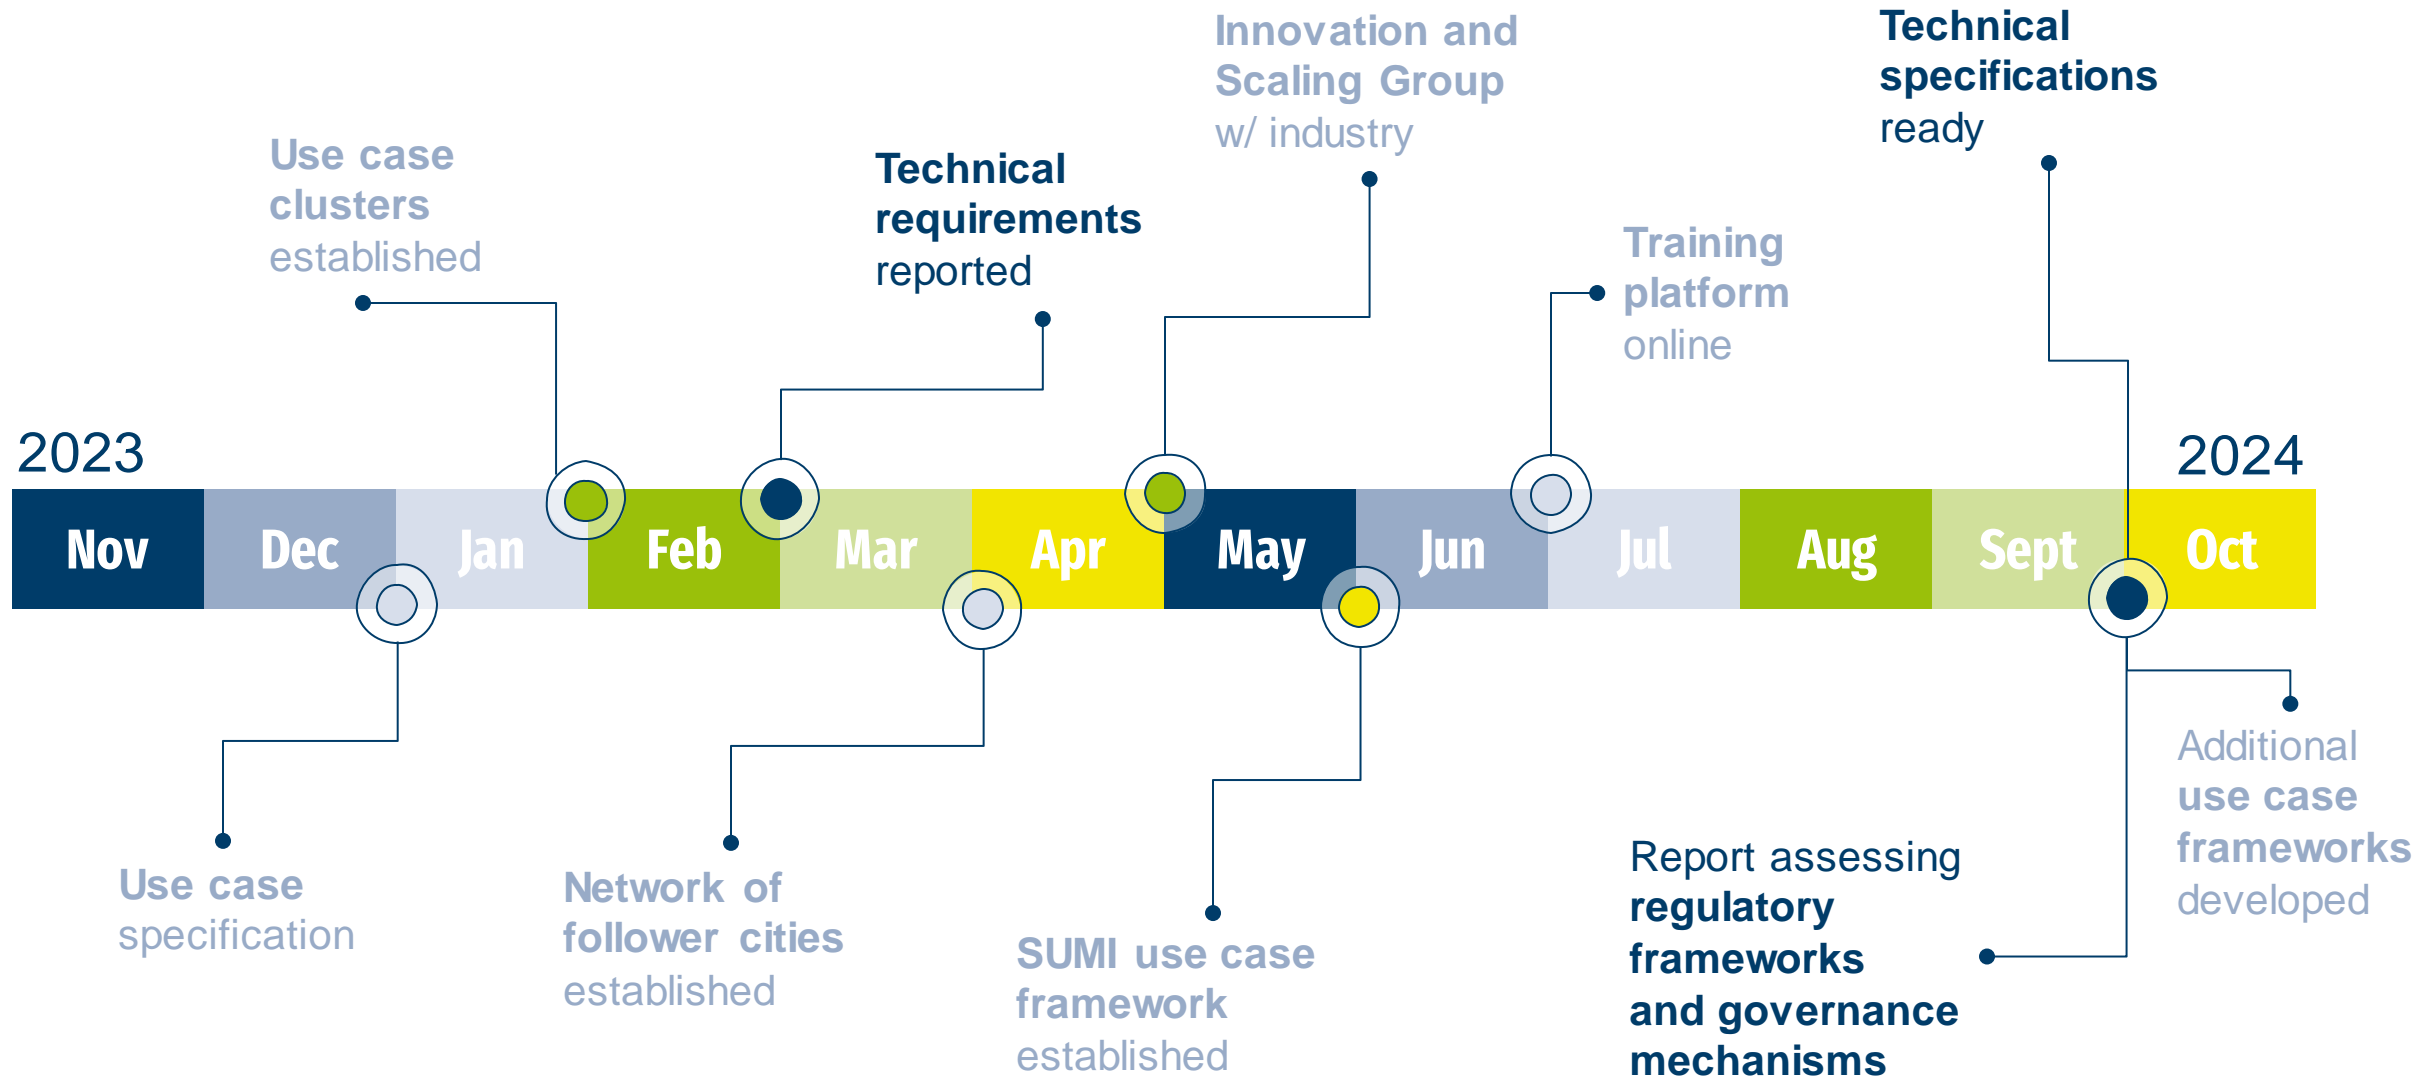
Use case clusters established

Technical requirements reported

Innovation and Scaling Group w/ industry

Training platform online

Technical specifications ready

2023

2024

| Nov | Dec | Jan | Feb | Mar | Apr | May | Jun | Jul | Aug | Sept | Oct |
|---|---|---|---|---|---|---|---|---|---|---|---|

Use case specification

Network of follower cities established

SUMI use case framework established

Report assessing regulatory frameworks and governance mechanisms

Additional use case frameworks developed